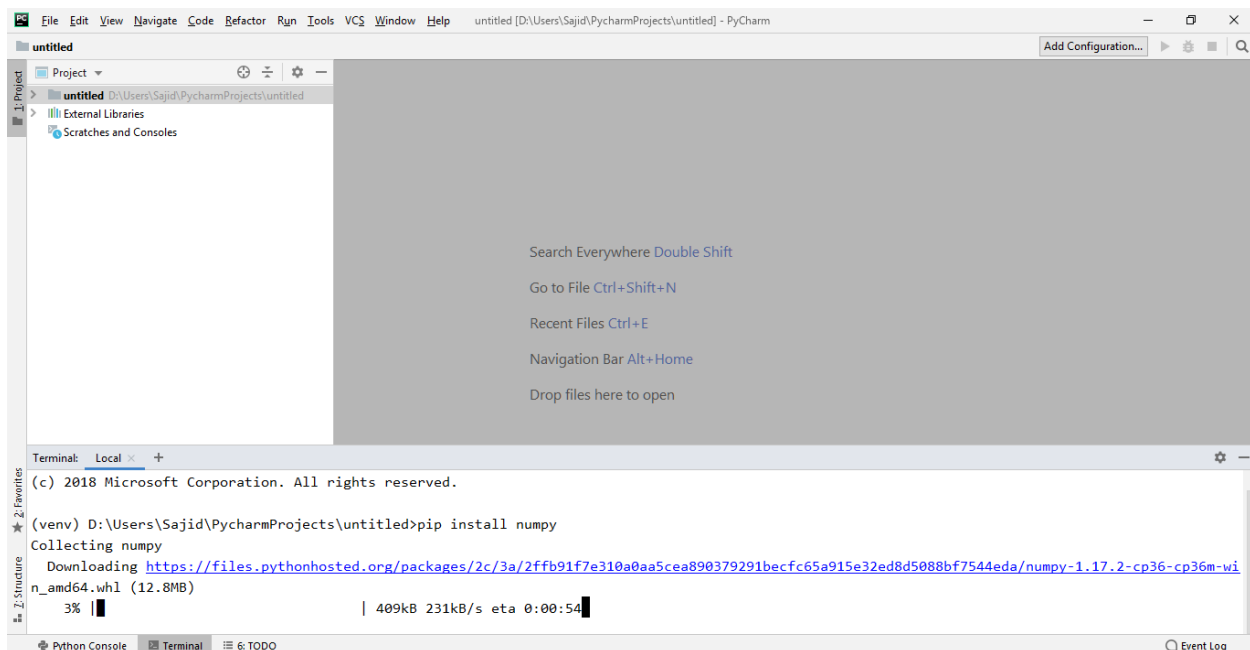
PC File Edit View Navigate Code Refactor Run Tools VCS Window Help untitled [D:\Users\Sajid\PycharmProjects\untitled] - PyCharm

untitled

Add Configuration...

1: Project

Project

untitled D:\Users\Sajid\PycharmProjects\untitled
External Libraries
Scratches and Consoles

Search Everywhere Double Shift

Go to File Ctrl+Shift+N

Recent Files Ctrl+E

Navigation Bar Alt+Home

Drop files here to open

Terminal: Local × +

(c) 2018 Microsoft Corporation. All rights reserved.

(venv) D:\Users\Sajid\PycharmProjects\untitled>pip install numpy
Collecting numpy
  Downloading https://files.pythonhosted.org/packages/2c/3a/2ffb91f7e310a0aa5cea890379291becfc65a915e32ed8d5088bf7544eda/numpy-1.17.2-cp36-cp36m-win_amd64.whl (12.8MB)
    3% |█                               | 409kB 231kB/s eta 0:00:54

2: Favorites

7: Structure

Python Console Terminal 6: TODO Event Log